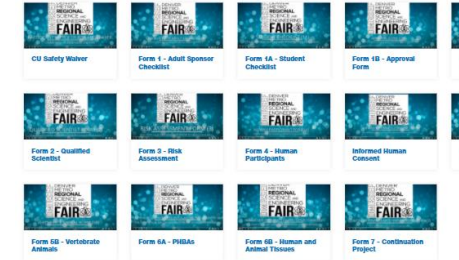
DENVER METRO REGIONAL SCIENCE and ENGINEERING FAIR

CU Safety Waiver

DENVER METRO REGIONAL SCIENCE and ENGINEERING FAIR

Form 1 - Adult Sponsor Checklist

DENVER METRO REGIONAL SCIENCE and ENGINEERING FAIR

Form 1A - Student Checklist

DENVER METRO REGIONAL SCIENCE and ENGINEERING FAIR

Form 1B - Approval Form

DENVER METRO REGIONAL SCIENCE and ENGINEERING FAIR

Form 2 - Qualified Scientist

DENVER METRO REGIONAL SCIENCE and ENGINEERING FAIR

Form 3 - Risk Assessment

DENVER METRO REGIONAL SCIENCE and ENGINEERING FAIR

Form 4 - Human Participants

DENVER METRO REGIONAL SCIENCE and ENGINEERING FAIR

Informed Human Consent

DENVER METRO REGIONAL SCIENCE and ENGINEERING FAIR

Form 5B - Vertebrate Animals

DENVER METRO REGIONAL SCIENCE and ENGINEERING FAIR

Form 6A - PHBAs

DENVER METRO REGIONAL SCIENCE and ENGINEERING FAIR

Form 6B - Human and Animal Tissues

DENVER METRO REGIONAL SCIENCE and ENGINEERING FAIR

Form 7 - Continuation Project